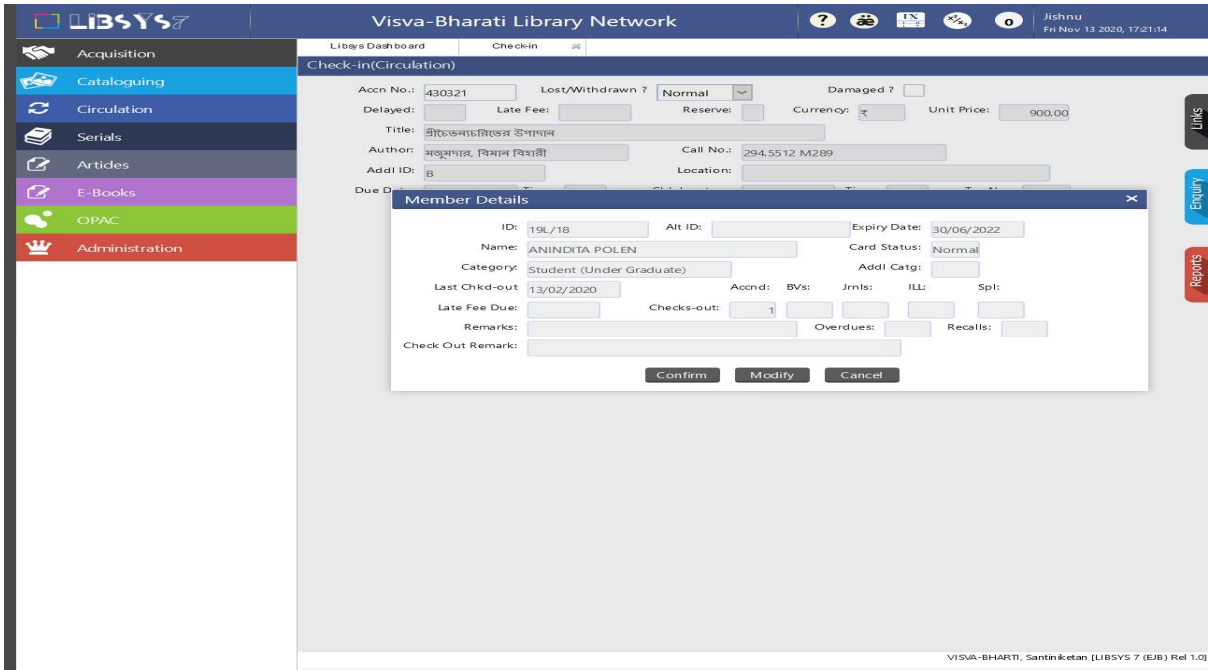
LIBSYS7

Visva-Bharati Library Network

Jishnu
Fri Nov 13 2020, 17:21:14

Acquisition
Cataloguing
Circulation
Serials
Articles
E-Books
OPAC
Administration

Libsys Dashboard
Check-in

Check-in(Circulation)

Accn No.: 430321
Lost/Withdrawn ? Normal
Damaged ?
Delayed:
Late Fee:
Reserve:
Currency: ₹
Unit Price: 900.00
Title: শ্রীচৈতন্যচরিতের উপাদান
Author: মজুমদার, বিমান বিহারী
Call No.: 294.5512 M289
Addl ID: B
Location:
Due D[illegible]

Member Details

ID: 19L/18
Alt ID:
Expiry Date: 30/06/2022
Name: ANINDITA POLEN
Card Status: Normal
Category: Student (Under Graduate)
Addl Catg:
Last Chkd-out 13/02/2020
Accnd: BVs: Jrnls: ILL: Spl:
Late Fee Due:
Checks-out: 1
Remarks:
Overdues:
Recalls:
Check Out Remark:

Confirm
Modify
Cancel

Links
Enquiry
Reports

VISVA-BHARTI, Santiniketan [LIBSYS 7 (EJB) Rel 1.0]